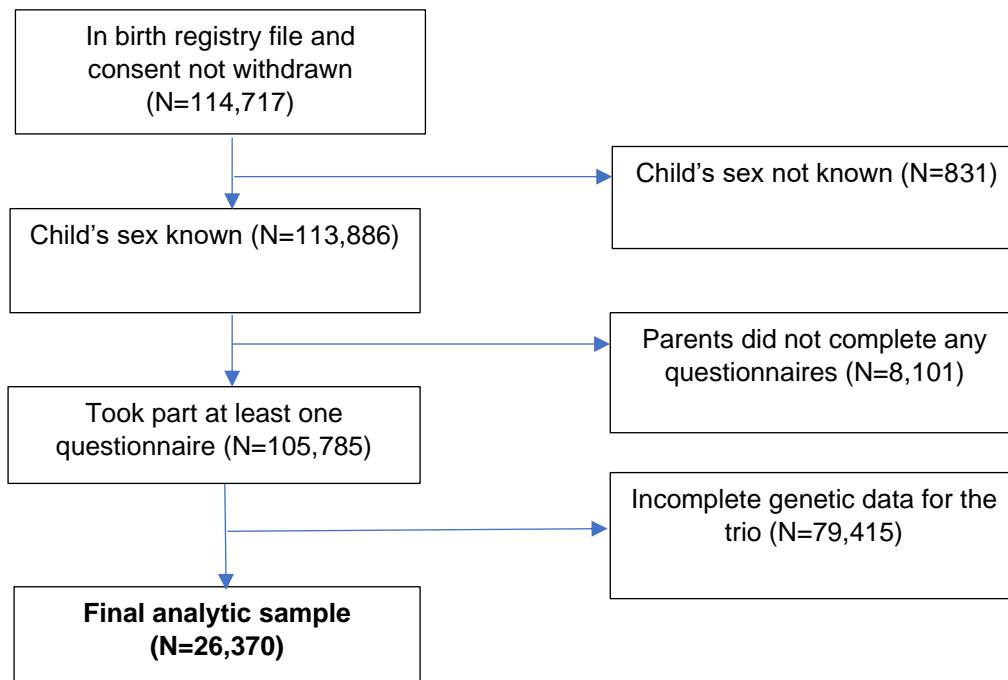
In birth registry file and consent not withdrawn (N=114,717)

Child’s sex not known (N=831)

Child’s sex known (N=113,886)

Parents did not complete any questionnaires (N=8,101)

Took part at least one questionnaire (N=105,785)

Incomplete genetic data for the trio (N=79,415)

**Final analytic sample (N=26,370)**